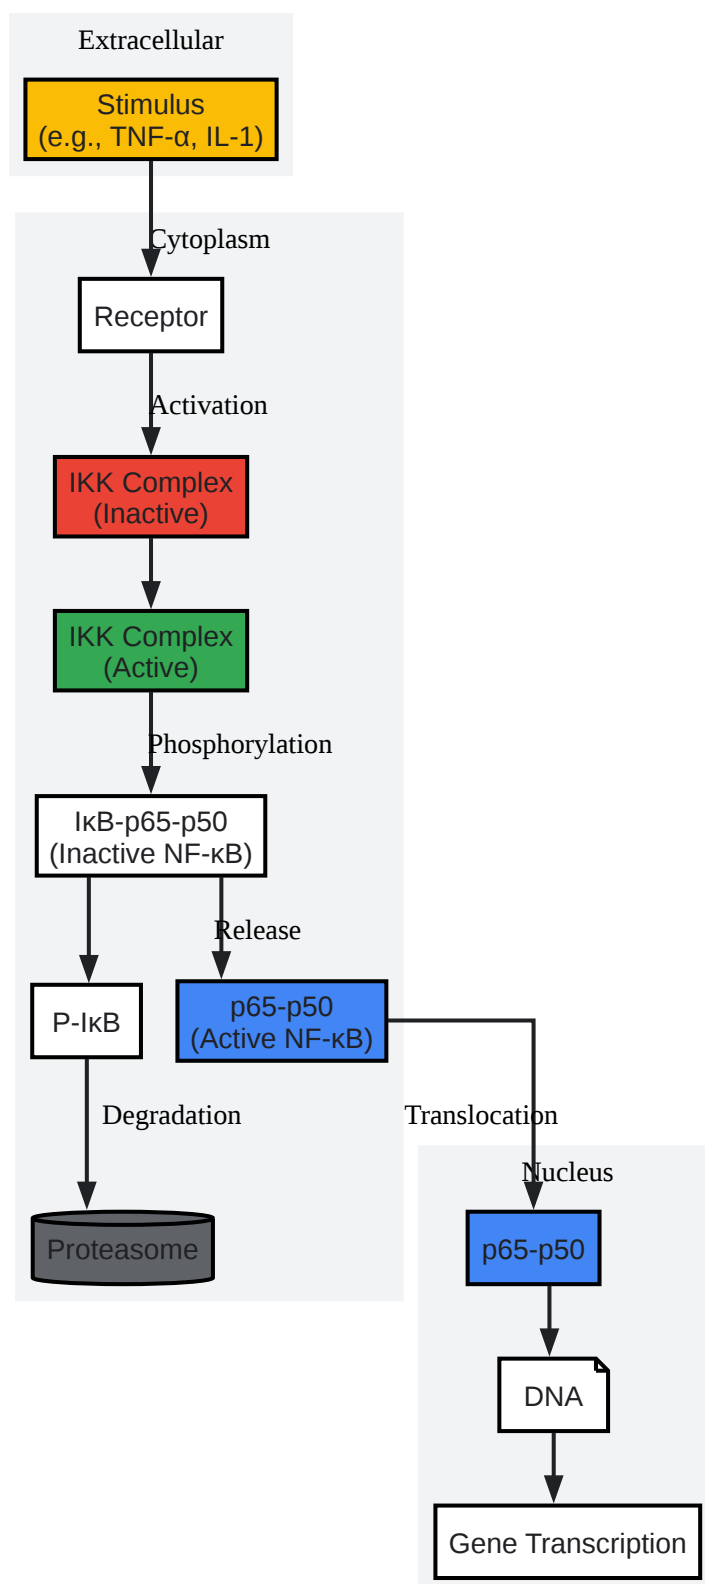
Extracellular

Stimulus (e.g., TNF-α, IL-1)

Cytoplasm

Receptor

Activation

IKK Complex (Inactive)

IKK Complex (Active)

Phosphorylation

IκB-p65-p50 (Inactive NF-κB)

Release

P-IκB

p65-p50 (Active NF-κB)

Degradation

Translocation

Nucleus

Proteasome

p65-p50

DNA

Gene Transcription